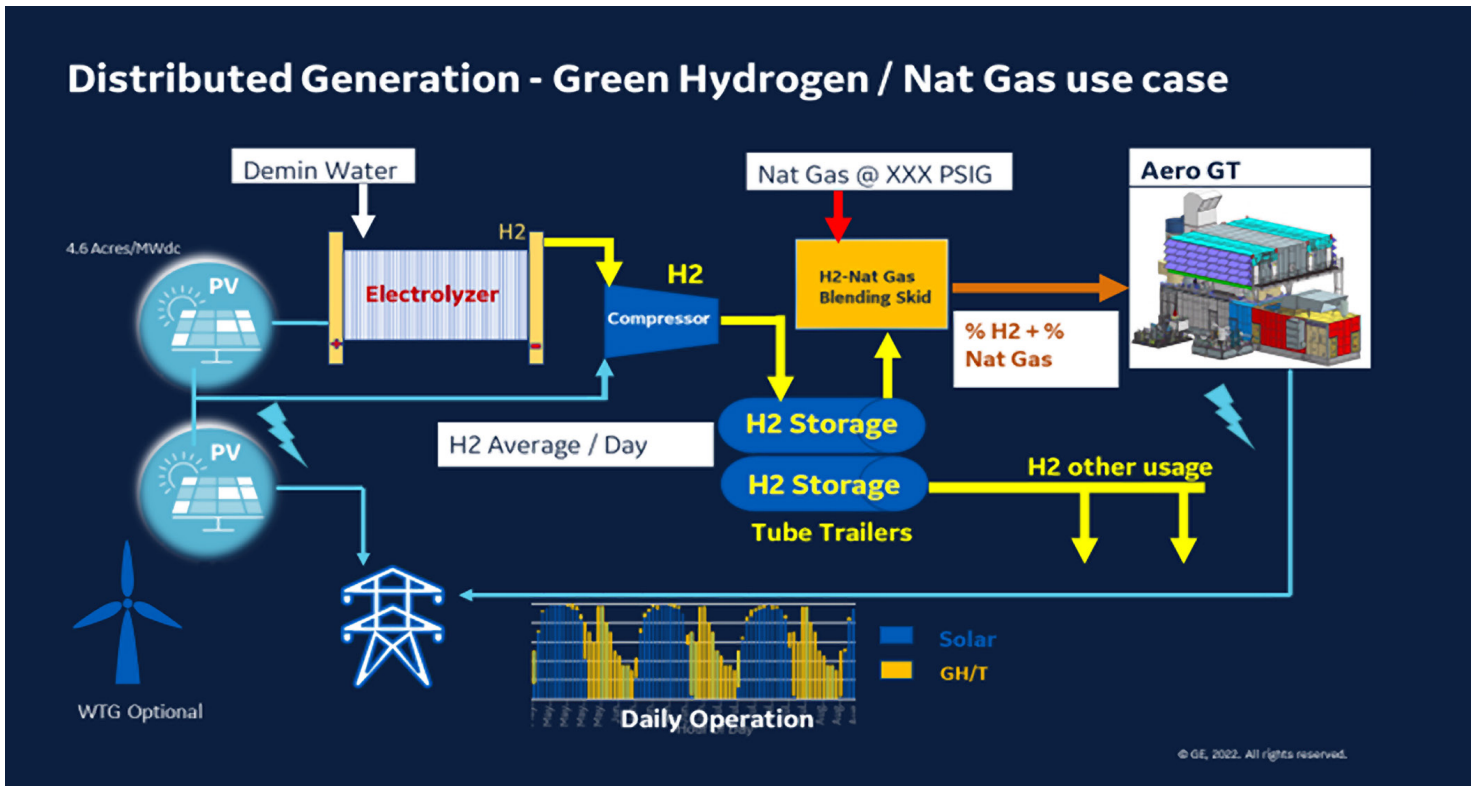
Distributed Generation - Green Hydrogen / Nat Gas use case

Demin Water

4.6 Acres/MWdc

PV

Electrolyzer

H2

H2

Compressor

Nat Gas @ XXX PSIG

H2-Nat Gas Blending Skid

Aero GT

% H2 + % Nat Gas

H2 Average / Day

H2 Storage

H2 Storage

Tube Trailers

H2 other usage

PV

WTG Optional

Solar

GH/T

Daily Operation

Hour of Day

© GE, 2022. All rights reserved.